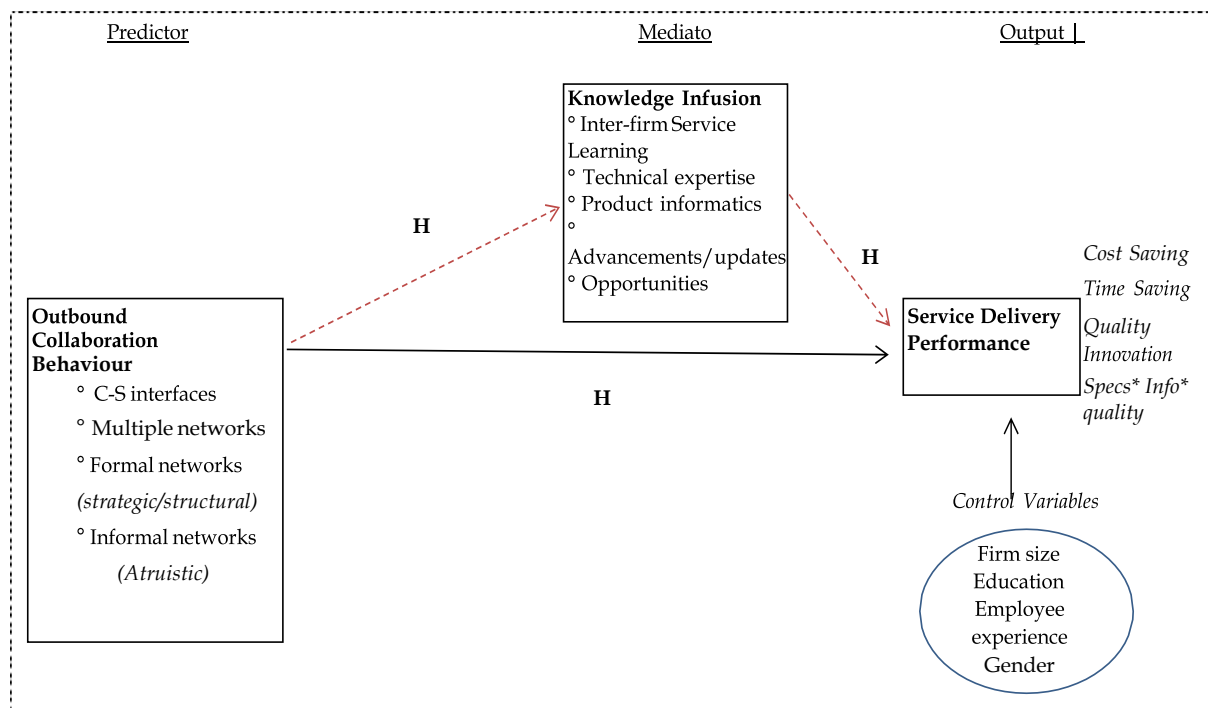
Predictor

Mediato

Output |

Knowledge Infusion
° Inter-firm Service Learning
° Technical expertise
° Product informatics
° Advancements/updates
° Opportunities

H

H

Cost Saving
Time Saving
Quality
Innovation
Specs* Info* quality

Outbound Collaboration Behaviour
° C-S interfaces
° Multiple networks
° Formal networks
(strategic/structural)
° Informal networks
(Atruistic)

Service Delivery Performance

H

Control Variables

Firm size
Education
Employee experience
Gender